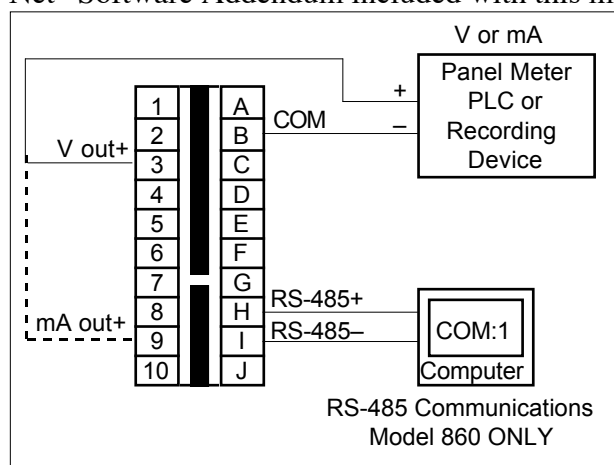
Net" Software Addendum included with this m

V or mA

Panel Meter PLC or Recording Device

+
–

1
2
3
4
5
6
7
8
9
10

A
B
C
D
E
F
G
H
I
J

COM

V out+

mA out+

RS-485+
RS-485–

COM:1

Computer

RS-485 Communications
Model 860 ONLY